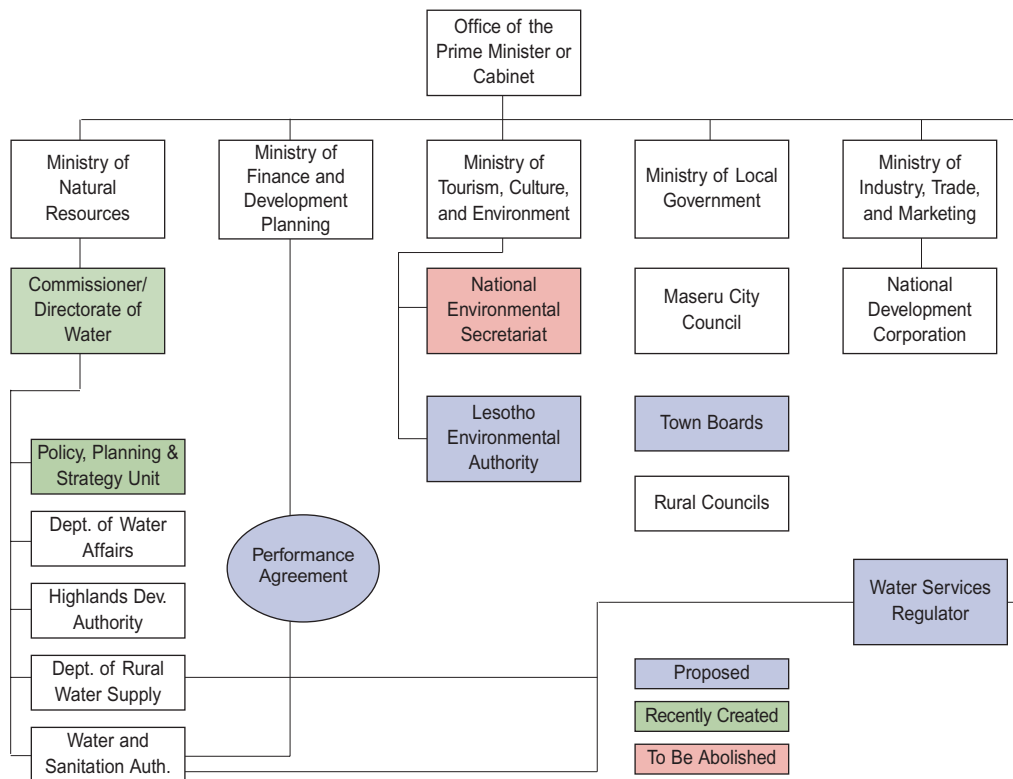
Office of the Prime Minister or Cabinet

Ministry of Natural Resources

Ministry of Finance and Development Planning

Ministry of Tourism, Culture, and Environment

Ministry of Local Government

Ministry of Industry, Trade, and Marketing

Commissioner/ Directorate of Water

National Environmental Secretariat

Maseru City Council

National Development Corporation

Lesotho Environmental Authority

Town Boards

Policy, Planning & Strategy Unit

Rural Councils

Dept. of Water Affairs

Performance Agreement

Highlands Dev. Authority

Water Services Regulator

Dept. of Rural Water Supply

Proposed

Recently Created

Water and Sanitation Auth.

To Be Abolished